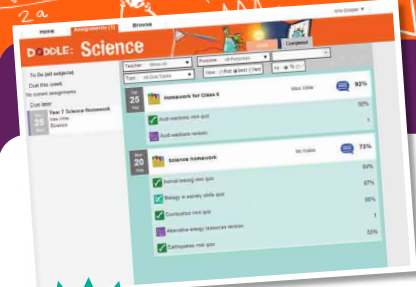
2a

Home

Assignments (3)

Browse

DOODLE: Science

To Do (all subjects)

Due this week

No current assignments

Due later

Year 7 Science Homework

Science

Teacher

Type

Progress

View

Tue 25

homework for Class 4

92%

Acid-reactions mini quiz

Acid-reactions revision

Mon 20

science homework

73%

Human-energy mini quiz

Biology in everyday skills quiz

Combustion mini quiz

Alternative energy resources revision

Earthquakes mini quiz